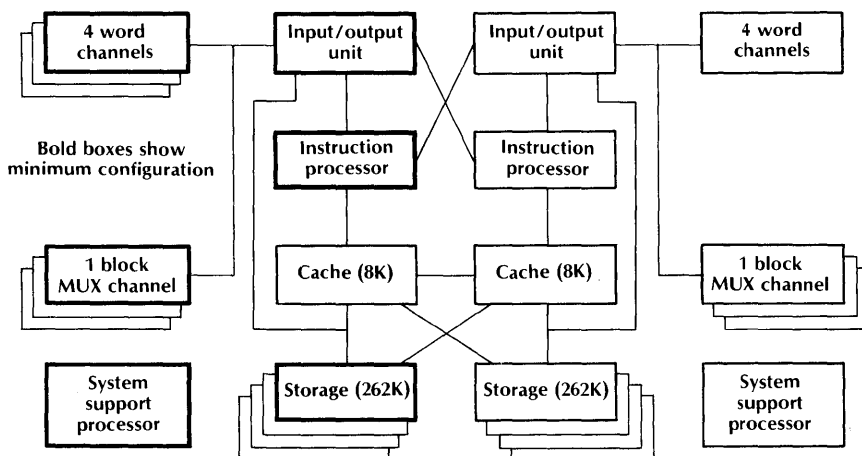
4 word channels

Input/output unit

Input/output unit

4 word channels

Bold boxes show minimum configuration

Instruction processor

Instruction processor

1 block MUX channel

Cache (8K)

Cache (8K)

1 block MUX channel

System support processor

Storage (262K)

Storage (262K)

System support processor